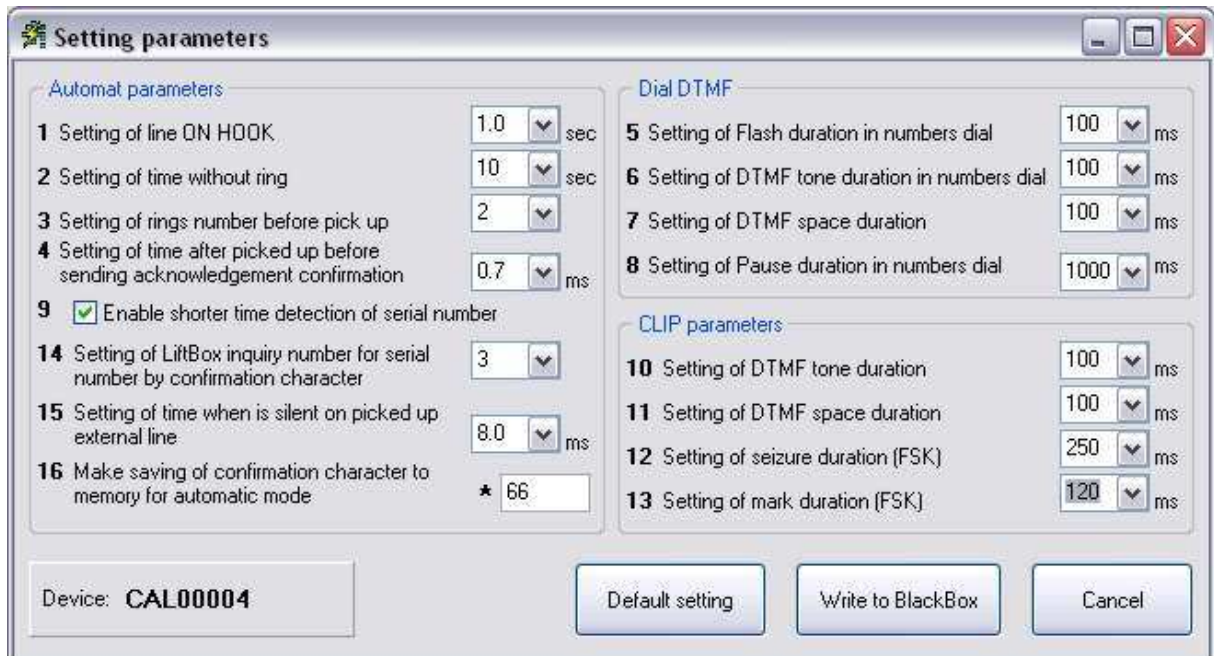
Setting parameters

Automat parameters

**1** Setting of line ON HOOK 1.0 sec

**2** Setting of time without ring 10 sec

**3** Setting of rings number before pick up 2

**4** Setting of time after picked up before sending acknowledgement confirmation 0.7 ms

**9** Enable shorter time detection of serial number

**14** Setting of LiftBox inquiry number for serial number by confirmation character 3

**15** Setting of time when is silent on picked up external line 8.0 ms

**16** Make saving of confirmation character to memory for automatic mode * 66

Dial DTMF

**5** Setting of Flash duration in numbers dial 100 ms

**6** Setting of DTMF tone duration in numbers dial 100 ms

**7** Setting of DTMF space duration 100 ms

**8** Setting of Pause duration in numbers dial 1000 ms

CLIP parameters

**10** Setting of DTMF tone duration 100 ms

**11** Setting of DTMF space duration 100 ms

**12** Setting of seizure duration (FSK) 250 ms

**13** Setting of mark duration (FSK) 120 ms

Device: CAL00004

Default setting

Write to BlackBox

Cancel